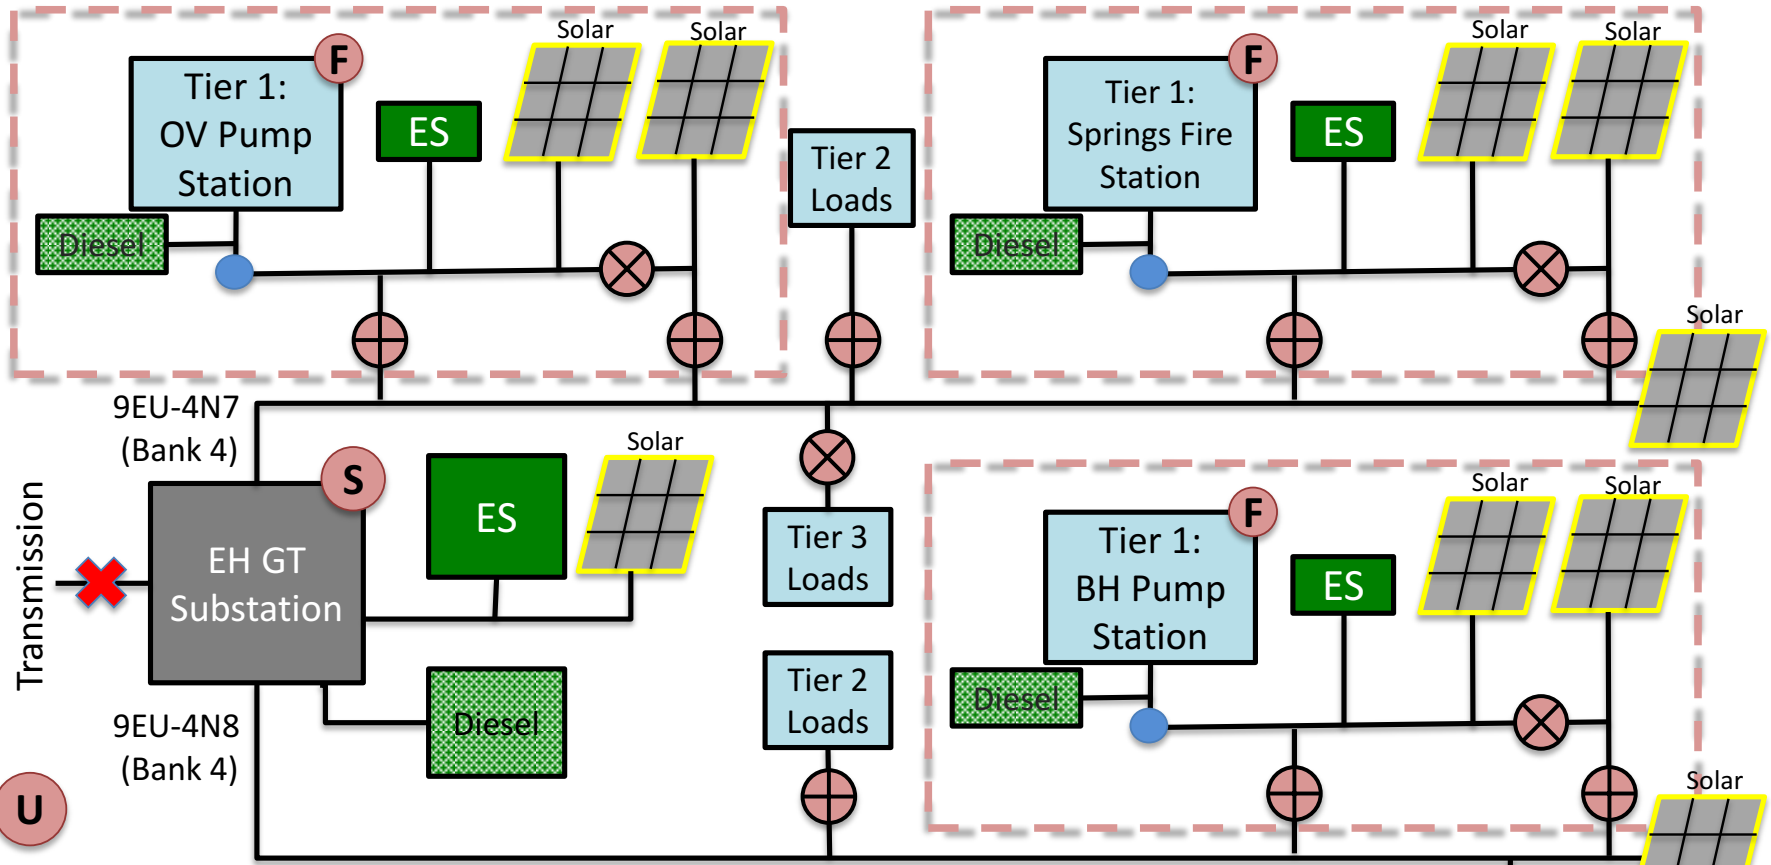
Tier 1: OV Pump Station

F

Diesel

ES

Solar

Solar

Tier 2 Loads

Tier 1: Springs Fire Station

F

Diesel

ES

Solar

Solar

Solar

9EU-4N7 (Bank 4)

S

EH GT Substation

Transmission

ES

Solar

Diesel

9EU-4N8 (Bank 4)

U

Tier 3 Loads

Tier 2 Loads

Tier 1: BH Pump Station

F

Diesel

ES

Solar

Solar

Solar